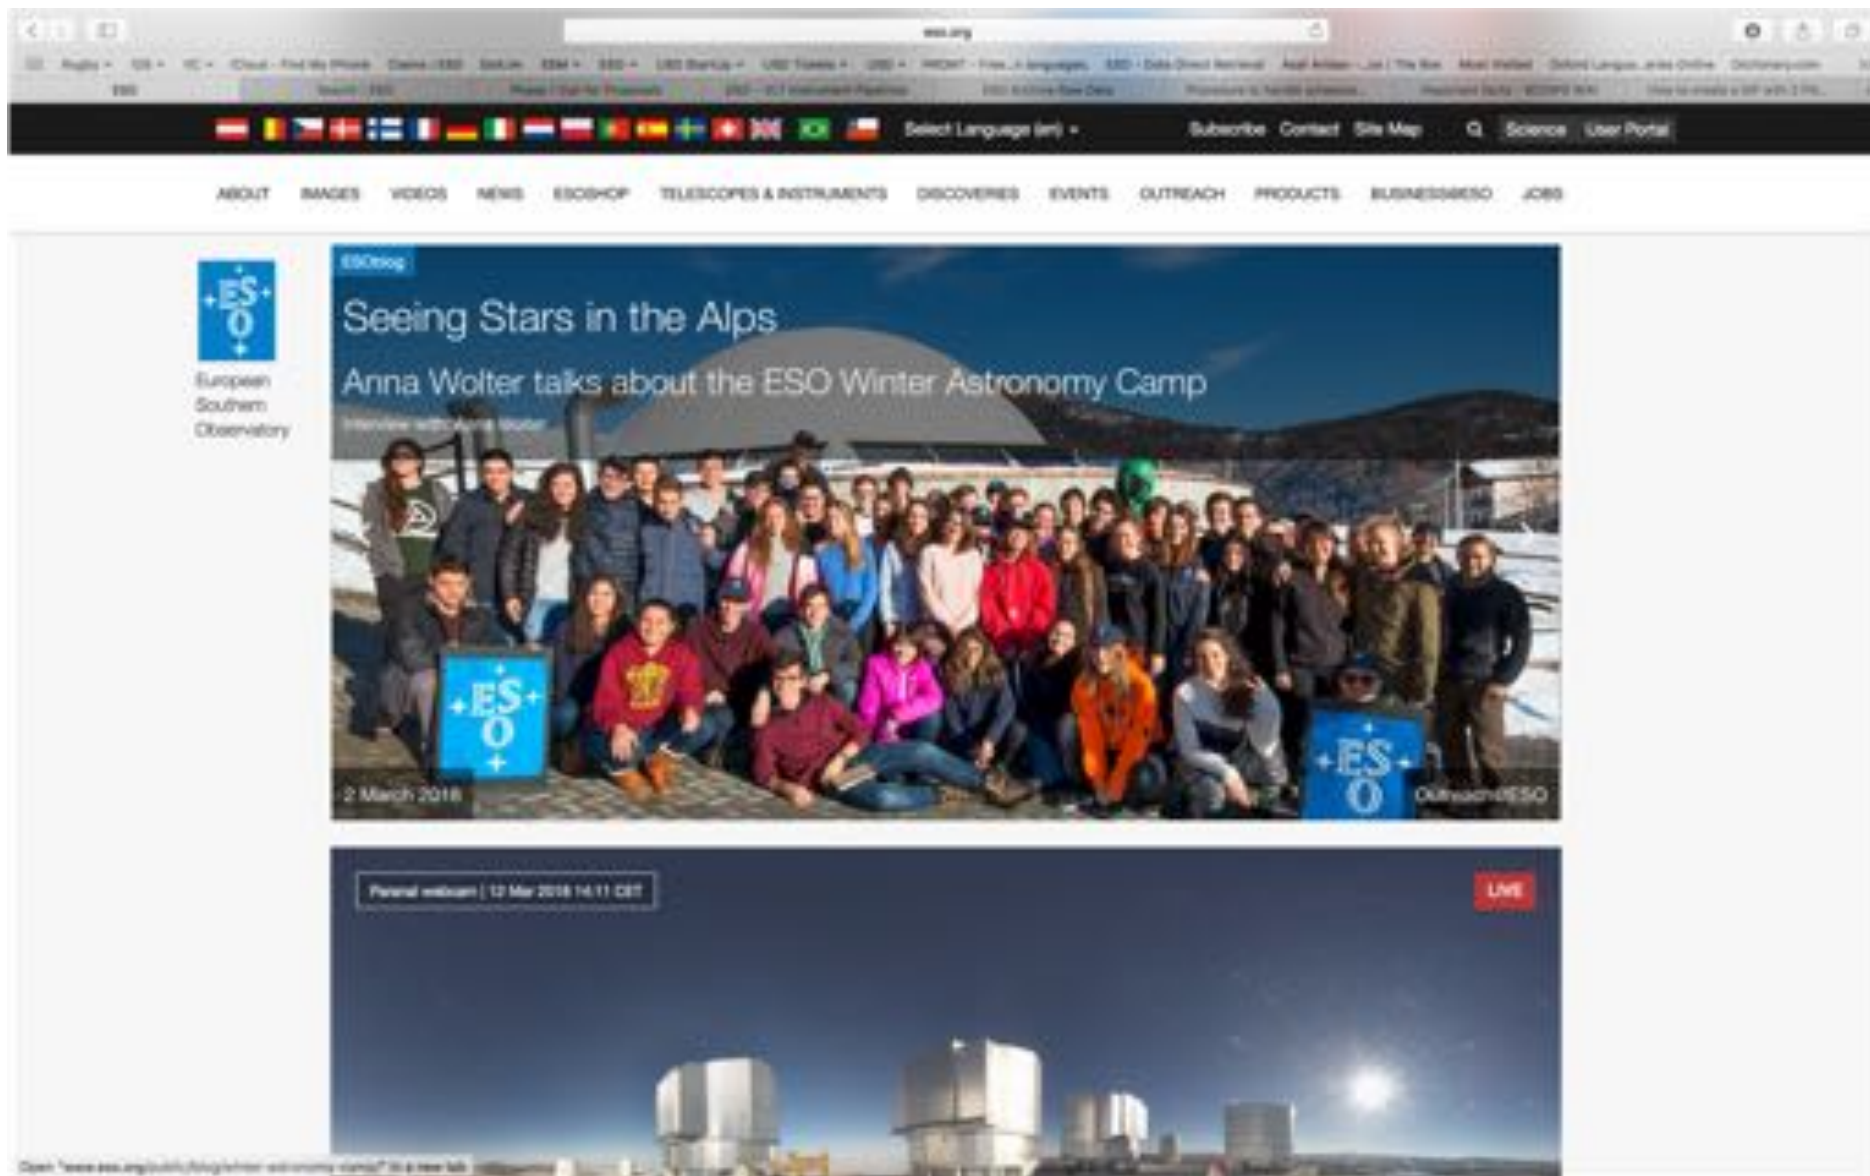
eso.org

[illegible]

Select Language (en) Subscribe Contact Site Map Science User Portal

ABOUT IMAGES VIDEOS NEWS ESOSHOP TELESCOPES & INSTRUMENTS DISCOVERIES EVENTS OUTREACH PRODUCTS BUSINESS@ESO JOBS

ESO

European Southern Observatory

ESOblog

Seeing Stars in the Alps

Anna Wolter talks about the ESO Winter Astronomy Camp

Interview with Anna Wolter

ESO

ESO

2 March 2018

Outreach/ESO

Paranal webcam | 12 Mar 2018 14:11 CET

LIVE

Open "www.eso.org/public/blog/winter-astronomy-camp/" in a new tab